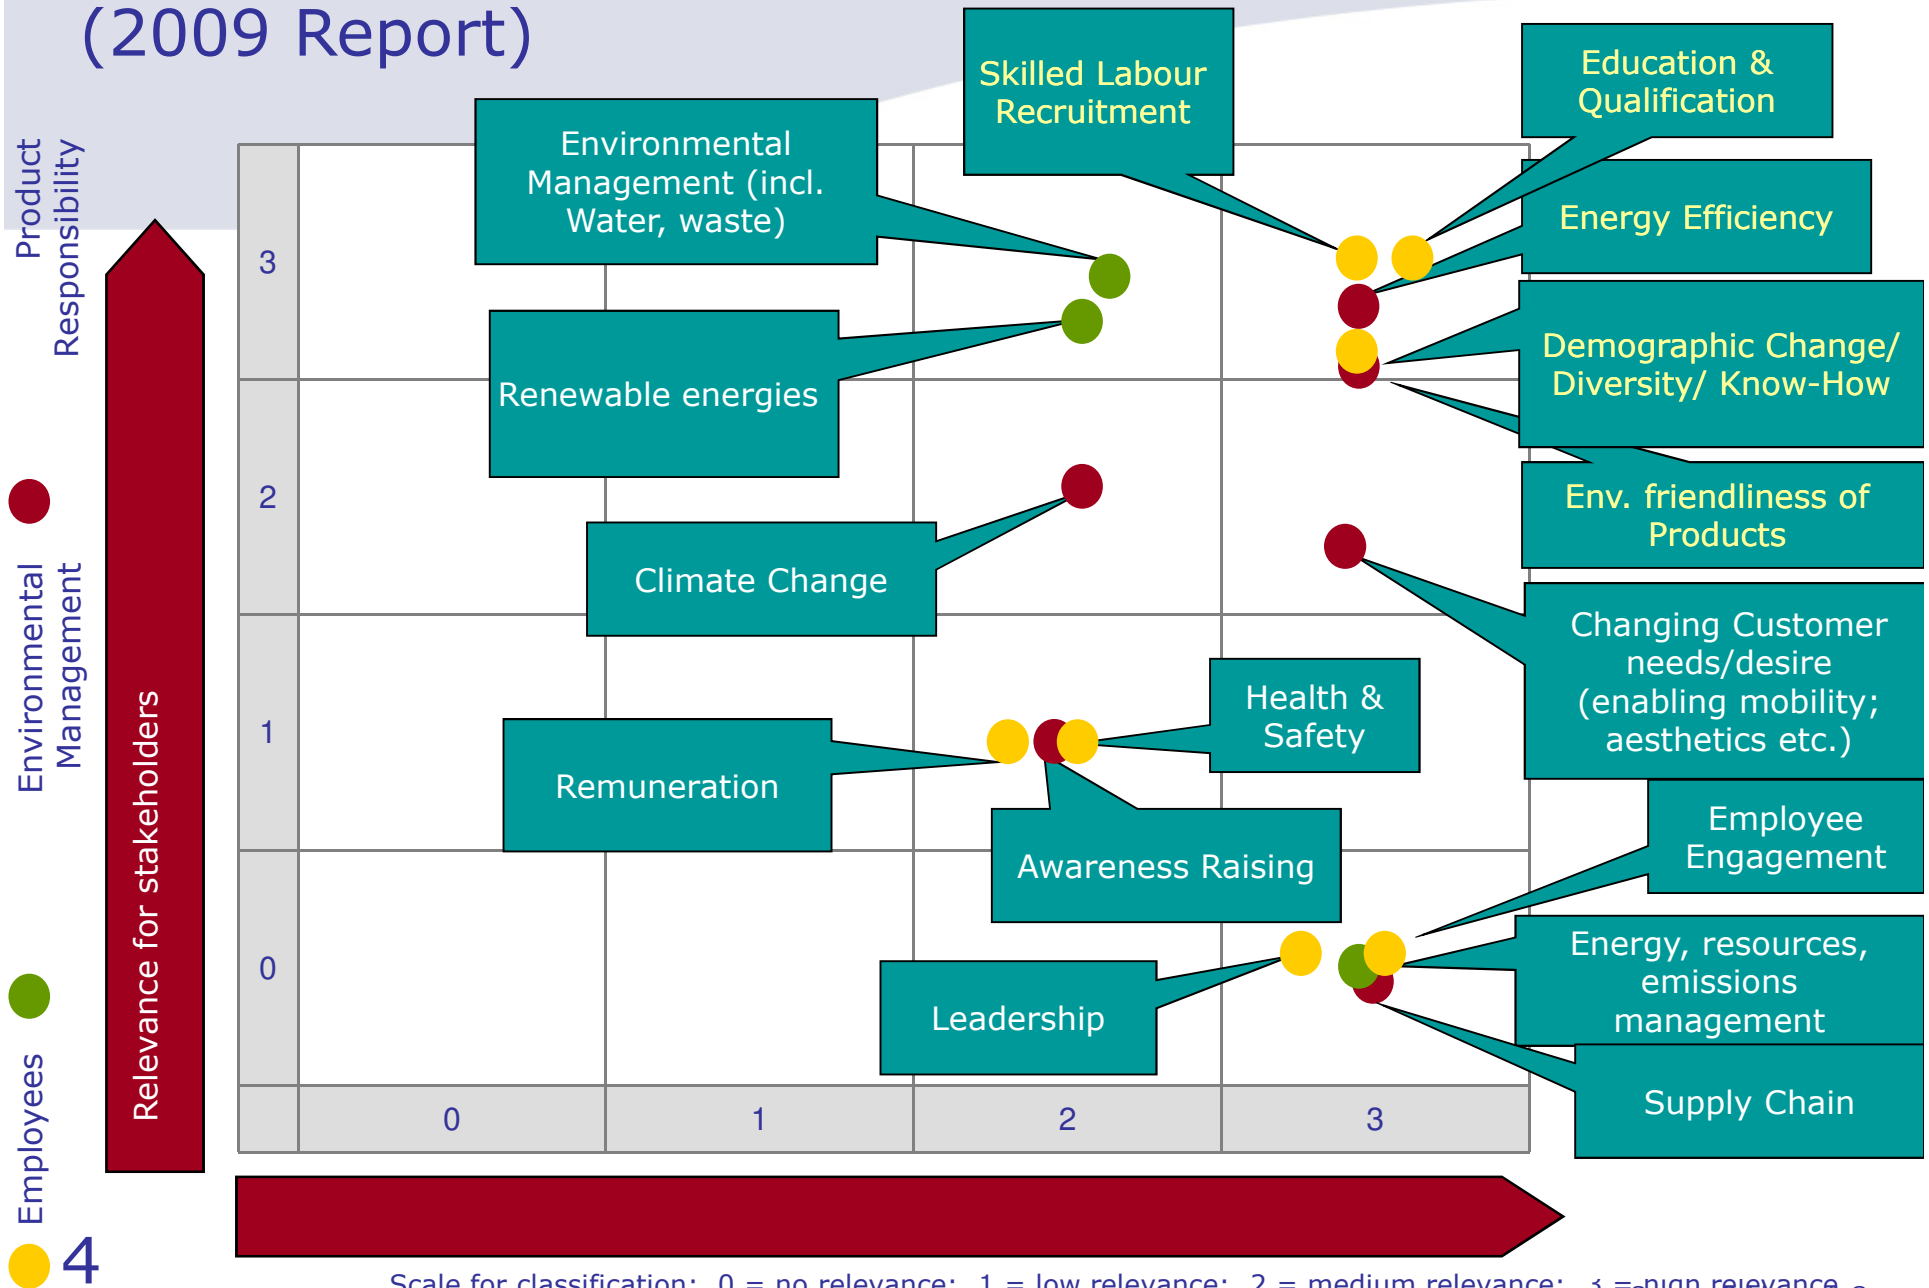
(2009 Report)

Product Responsibility

Environmental Management

Employees

4

Relevance for stakeholders

Skilled Labour Recruitment

Education & Qualification

Environmental Management (incl. Water, waste)

Energy Efficiency

Renewable energies

Demographic Change/ Diversity/ Know-How

Env. friendliness of Products

Climate Change

Changing Customer needs/desire (enabling mobility; aesthetics etc.)

Health & Safety

Remuneration

Awareness Raising

Employee Engagement

Energy, resources, emissions management

Leadership

Supply Chain

3

2

1

0

0

1

2

3

Scale for classification: 0 = no relevance; 1 = low relevance; 2 = medium relevance; 3 = high relevance